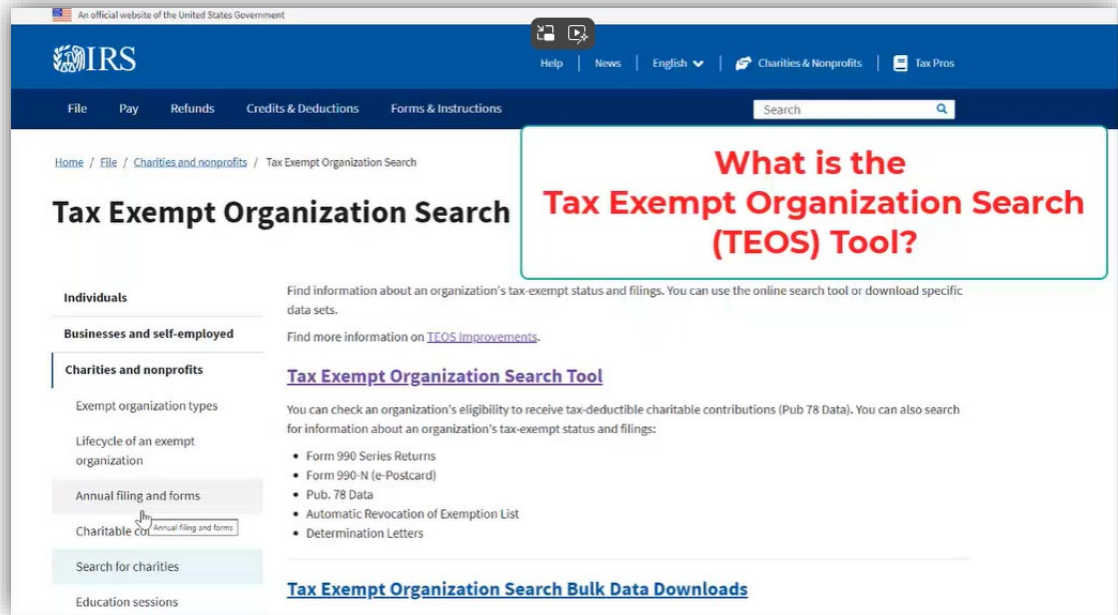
An official website of the United States Government

IRS

Help | News | English | Charities & Nonprofits | Tax Pros

File Pay Refunds Credits & Deductions Forms & Instructions

Search

Home / File / Charities and nonprofits / Tax Exempt Organization Search

Tax Exempt Organization Search

What is the Tax Exempt Organization Search (TEOS) Tool?

Individuals

Businesses and self-employed

Charities and nonprofits

Exempt organization types

Lifecycle of an exempt organization

Annual filing and forms

Charitable co Annual filing and forms

Search for charities

Education sessions

Find information about an organization's tax-exempt status and filings. You can use the online search tool or download specific data sets.

Find more information on TEOS Improvements.

Tax Exempt Organization Search Tool

You can check an organization's eligibility to receive tax-deductible charitable contributions (Pub 78 Data). You can also search for information about an organization's tax-exempt status and filings:

- Form 990 Series Returns
- Form 990-N (e-Postcard)
- Pub. 78 Data
- Automatic Revocation of Exemption List
- Determination Letters

Tax Exempt Organization Search Bulk Data Downloads